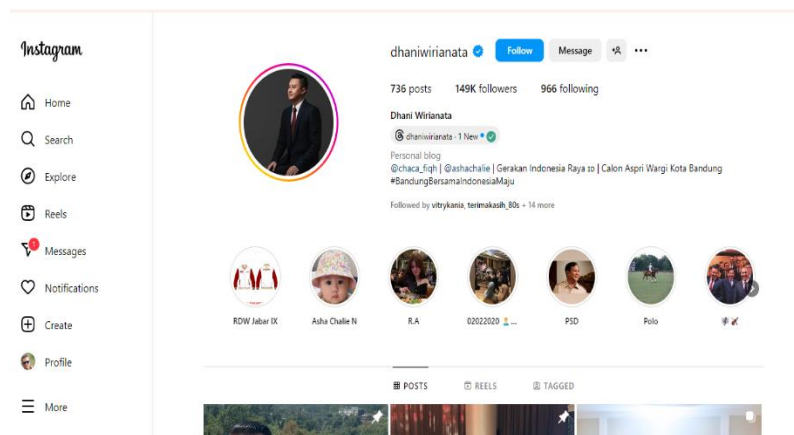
Instagram

Home

Search

Explore

Reels

Messages

Notifications

Create

Profile

More

dhaniwirianata

Follow

Message

736 posts 149K followers 966 following

Dhani Wirianata

dhaniwirianata · 1 New

Personal blog

@chaca_fiqh | @ashachalie | Gerakan Indonesia Raya 10 | Calon Aspri Wargi Kota Bandung #BandungBersamaIndonesiaMaju

Followed by vitrykania, terimakasih_80s + 14 more

RDW Jabar IX

Asha Chalie N

R.A

02022020 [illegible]

PSD

Polo

POSTS

REELS

TAGGED